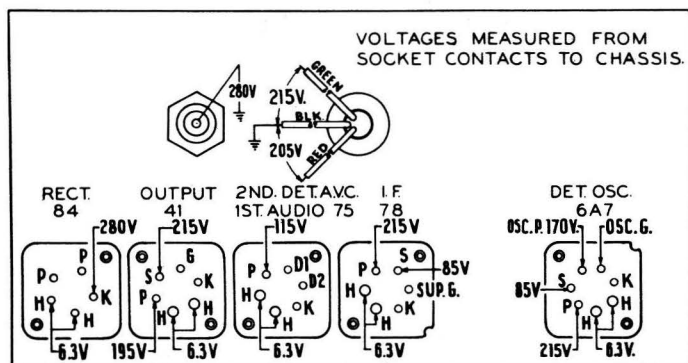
VOLTAGES MEASURED FROM SOCKET CONTACTS TO CHASSIS.

280V

215V.

GREEN

BLK

205V

RED

RECT. 84

280V

P

Po

K

H

H

6.3V

OUTPUT 41

215V

S

G

K

P

H

H

195V

6.3V

2ND. DET. A.V.C. 1ST. AUDIO 75

115V

P

D1

D2

H

K

H

6.3V

I.F. 78

215V

S

85V

P

H

SUP. G.

K

H

6.3V

DET. OSC. 6A7

OSC. P. 170V.

OSC. G.

85V

S

K

P

H

H

215V

6.3V.